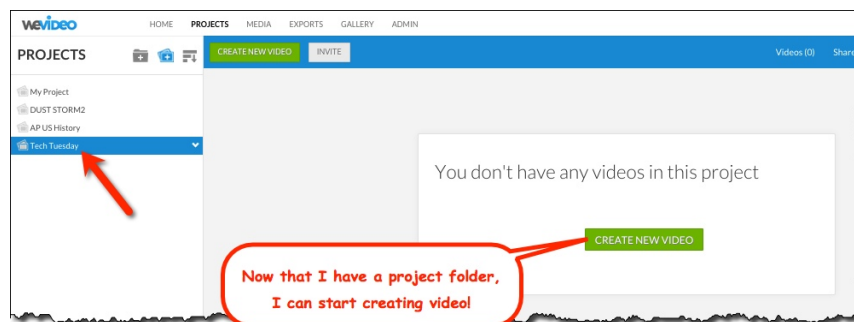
weVideo HOME PROJECTS MEDIA EXPORTS GALLERY ADMIN

PROJECTS

CREATE NEW VIDEO INVITE

Videos (0) Share

My Project
DUST STORM2
AP US History
Tech Tuesday

You don't have any videos in this project

CREATE NEW VIDEO

Now that I have a project folder, I can start creating video!